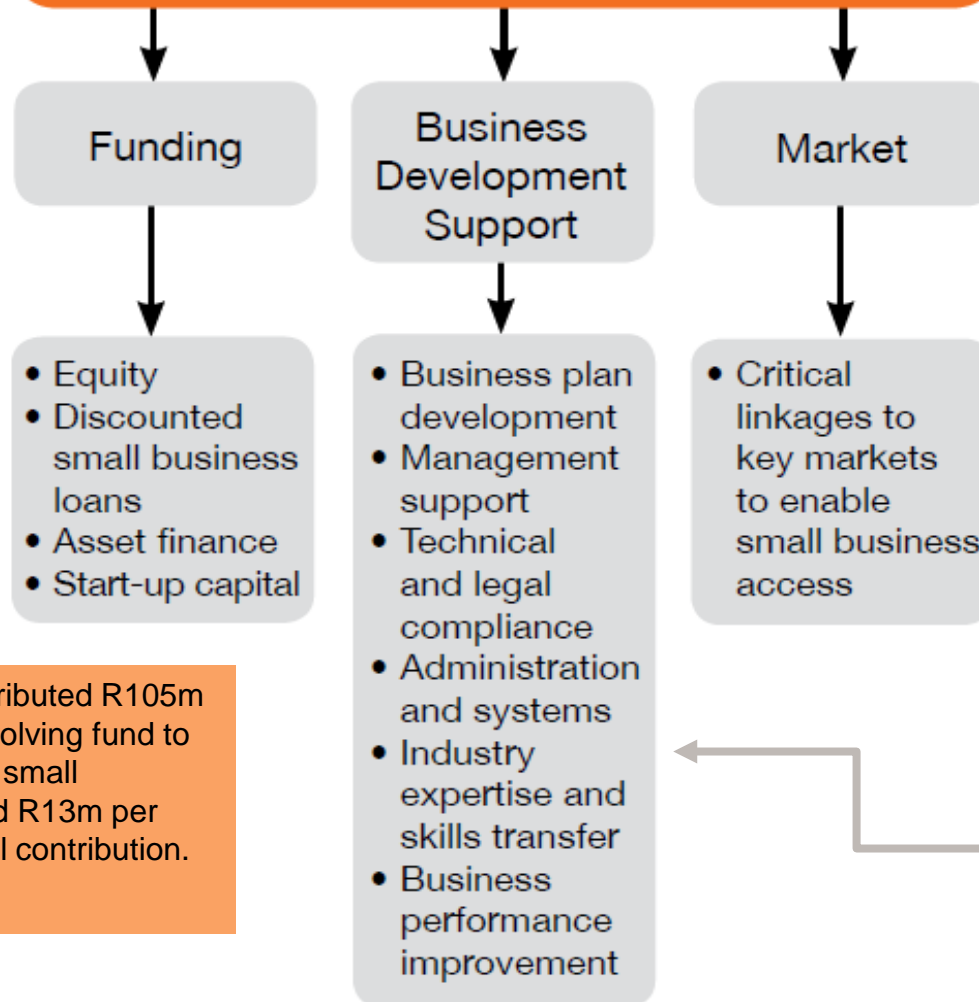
Funding

Business Development Support

Market

• Equity
• Discounted small business loans
• Asset finance
• Start-up capital

• Business plan development
• Management support
• Technical and legal compliance
• Administration and systems
• Industry expertise and skills transfer
• Business performance improvement

• Critical linkages to key markets to enable small business access

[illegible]ributed R105m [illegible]olving fund to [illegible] small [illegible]d R13m per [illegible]l contribution.